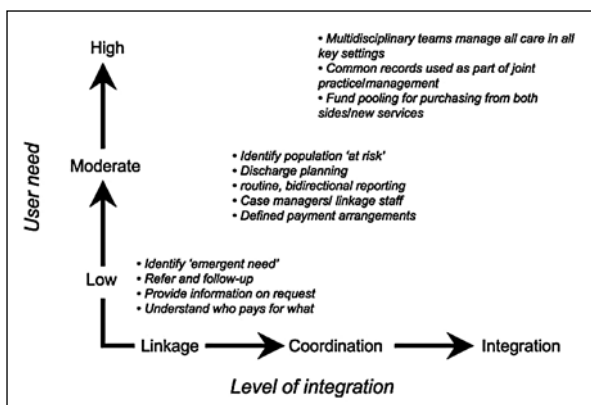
High

• Multidisciplinary teams manage all care in all key settings
• Common records used as part of joint practice/management
• Fund pooling for purchasing from both sides/new services

User need

Moderate

• Identify population 'at risk'
• Discharge planning
• routine, bidirectional reporting
• Case managers/ linkage staff
• Defined payment arrangements

Low

• Identify 'emergent need'
• Refer and follow-up
• Provide information on request
• Understand who pays for what

Linkage Coordination Integration

Level of integration